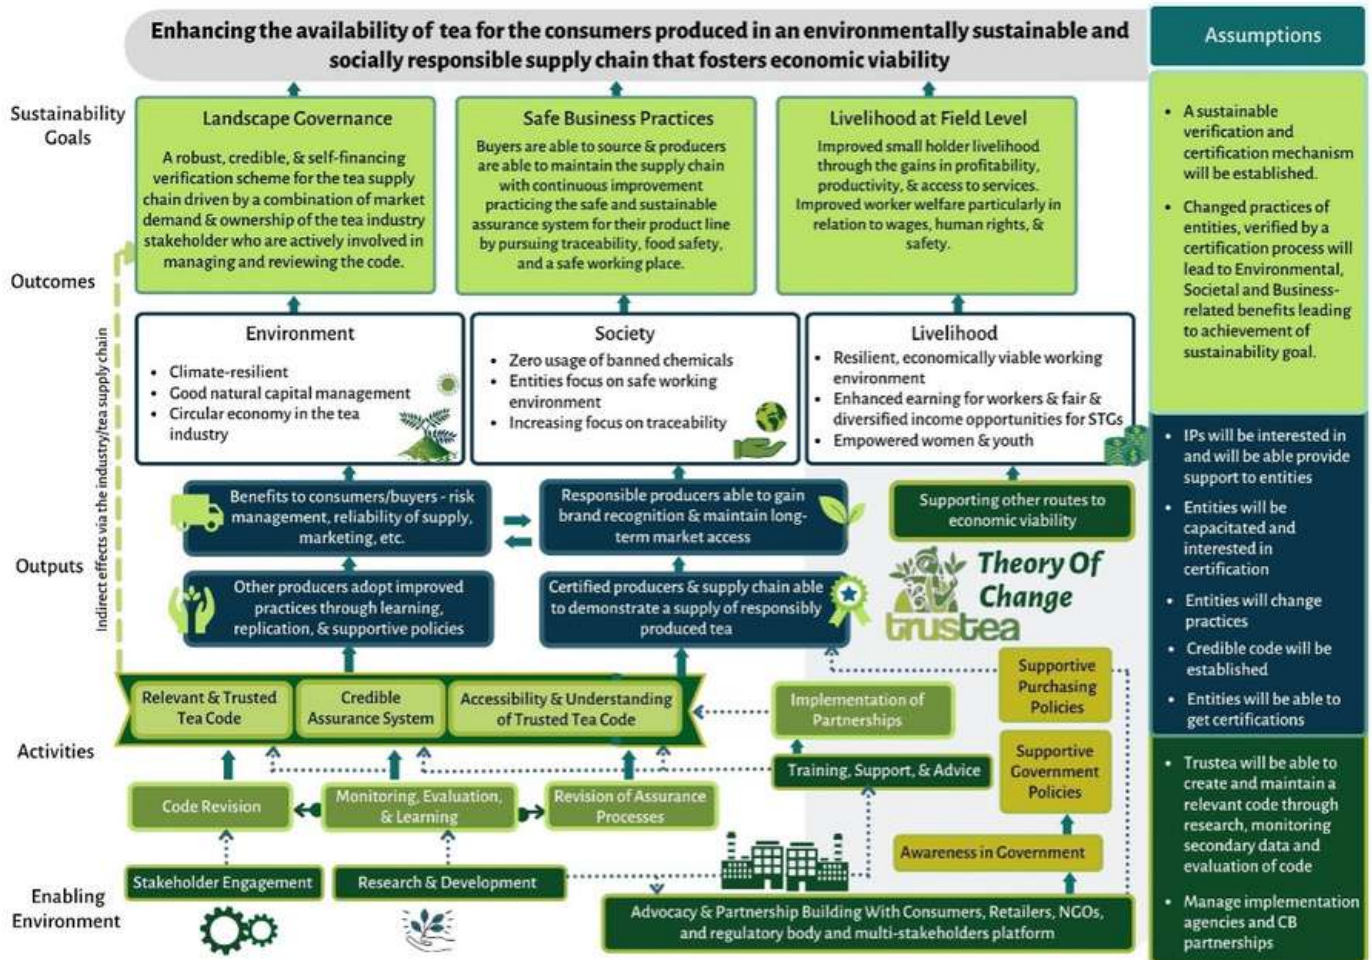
Enhancing the availability of tea for the consumers produced in an environmentally sustainable and socially responsible supply chain that fosters economic viability

Assumptions

Sustainability Goals

Landscape Governance

A robust, credible, & self-financing verification scheme for the tea supply chain driven by a combination of market demand & ownership of the tea industry stakeholder who are actively involved in managing and reviewing the code.

Safe Business Practices

Buyers are able to source & producers are able to maintain the supply chain with continuous improvement practicing the safe and sustainable assurance system for their product line by pursuing traceability, food safety, and a safe working place.

Livelihood at Field Level

Improved small holder livelihood through the gains in profitability, productivity, & access to services. Improved worker welfare particularly in relation to wages, human rights, & safety.

- A sustainable verification and certification mechanism will be established.
- Changed practices of entities, verified by a certification process will lead to Environmental, Societal and Business-related benefits leading to achievement of sustainability goal.

Outcomes

Indirect effects via the industry/tea supply chain

Environment
- Climate-resilient
- Good natural capital management
- Circular economy in the tea industry

Society
- Zero usage of banned chemicals
- Entities focus on safe working environment
- Increasing focus on traceability

Livelihood
- Resilient, economically viable working environment
- Enhanced earning for workers & fair & diversified income opportunities for STGs
- Empowered women & youth

- IPs will be interested in and will be able provide support to entities
- Entities will be capacitated and interested in certification
- Entities will change practices
- Credible code will be established
- Entities will be able to get certifications

Outputs

Benefits to consumers/buyers - risk management, reliability of supply, marketing, etc.

Responsible producers able to gain brand recognition & maintain long-term market access

Supporting other routes to economic viability

Other producers adopt improved practices through learning, replication, & supportive policies

Certified producers & supply chain able to demonstrate a supply of responsibly produced tea

Theory Of Change

trustea

Activities

Relevant & Trusted Tea Code

Credible Assurance System

Accessibility & Understanding of Trusted Tea Code

Implementation of Partnerships

Supportive Purchasing Policies

Training, Support, & Advice

Supportive Government Policies

Code Revision

Monitoring, Evaluation, & Learning

Revision of Assurance Processes

Awareness in Government

- Trustea will be able to create and maintain a relevant code through research, monitoring secondary data and evaluation of code
- Manage implementation agencies and CB partnerships

Enabling Environment

Stakeholder Engagement

Research & Development

Advocacy & Partnership Building With Consumers, Retailers, NGOs, and regulatory body and multi-stakeholders platform